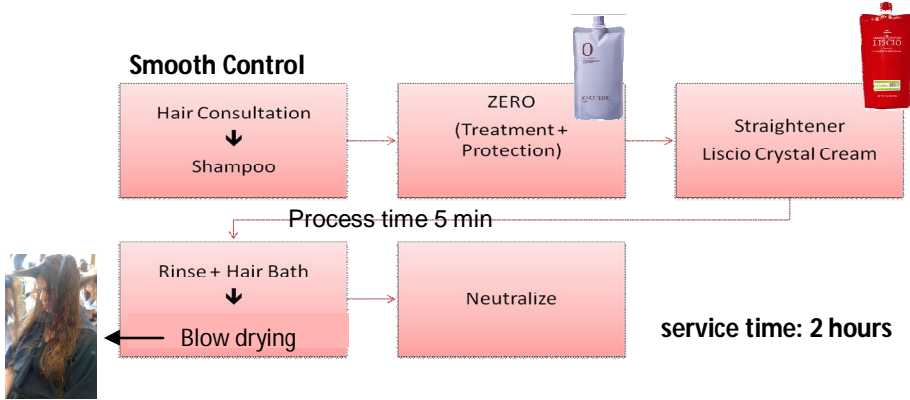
Smooth Control

Hair Consultation
↓
Shampoo

ZERO
(Treatment + Protection)

0

Straightener
Liscio Crystal Cream

LISCIO

Process time 5 min

Rinse + Hair Bath
↓
Blow drying

Neutralize

service time: 2 hours